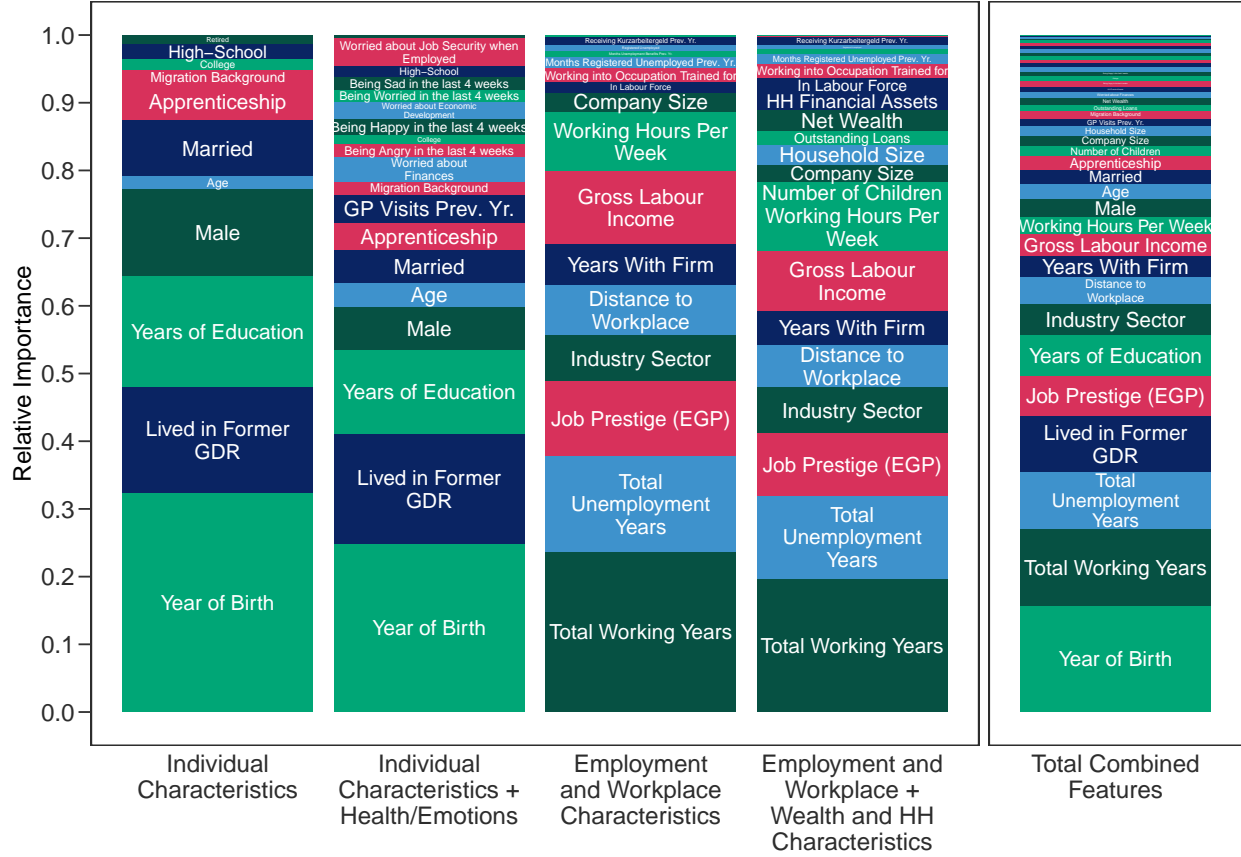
Relative Importance

1.0
0.9
0.8
0.7
0.6
0.5
0.4
0.3
0.2
0.1
0.0

Retired
High−School
College
Migration Background
Apprenticeship
Married
Age
Male
Years of Education
Lived in Former GDR
Year of Birth

Worried about Job Security when Employed
High−School
Being Sad in the last 4 weeks
Being Worried in the last 4 weeks
Worried about Economic Development
Being Happy in the last 4 weeks
College
Being Angry in the last 4 weeks
Worried about Finances
Migration Background
GP Visits Prev. Yr.
Apprenticeship
Married
Age
Male
Years of Education
Lived in Former GDR
Year of Birth

Receiving Kurzarbeitergeld Prev. Yr.
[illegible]
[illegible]
Months Registered Unemployed Prev. Yr.
Working into Occupation Trained for
In Labour Force
Company Size
Working Hours Per Week
Gross Labour Income
Years With Firm
Distance to Workplace
Industry Sector
Job Prestige (EGP)
Total Unemployment Years
Total Working Years

Receiving Kurzarbeitergeld Prev. Yr.
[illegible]
Months Registered Unemployed Prev. Yr.
Working into Occupation Trained for
In Labour Force
HH Financial Assets
Net Wealth
Outstanding Loans
Household Size
Company Size
Number of Children
Working Hours Per Week
Gross Labour Income
Years With Firm
Distance to Workplace
Industry Sector
Job Prestige (EGP)
Total Unemployment Years
Total Working Years

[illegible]
Net Wealth
Outstanding Loans
Migration Background
GP Visits Prev. Yr.
Household Size
Company Size
Number of Children
Apprenticeship
Married
Age
Male
Working Hours Per Week
Gross Labour Income
Years With Firm
Distance to Workplace
Industry Sector
Years of Education
Job Prestige (EGP)
Lived in Former GDR
Total Unemployment Years
Total Working Years
Year of Birth

Individual Characteristics
Individual Characteristics + Health/Emotions
Employment and Workplace Characteristics
Employment and Workplace + Wealth and HH Characteristics
Total Combined Features